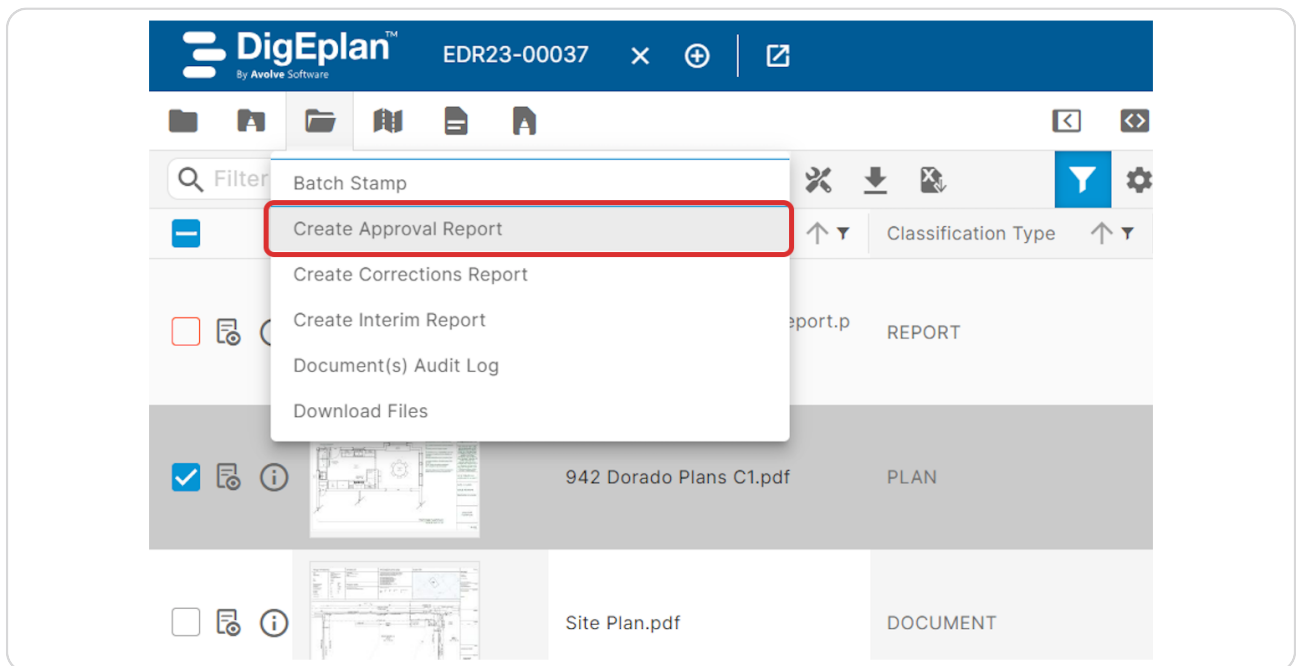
DigEplan™
By Avolve Software

EDR23-00037

Filter

Batch Stamp
Create Approval Report
Create Corrections Report
Create Interim Report
Document(s) Audit Log
Download Files

Classification Type

eport.p

REPORT

942 Dorado Plans C1.pdf

PLAN

Site Plan.pdf

DOCUMENT